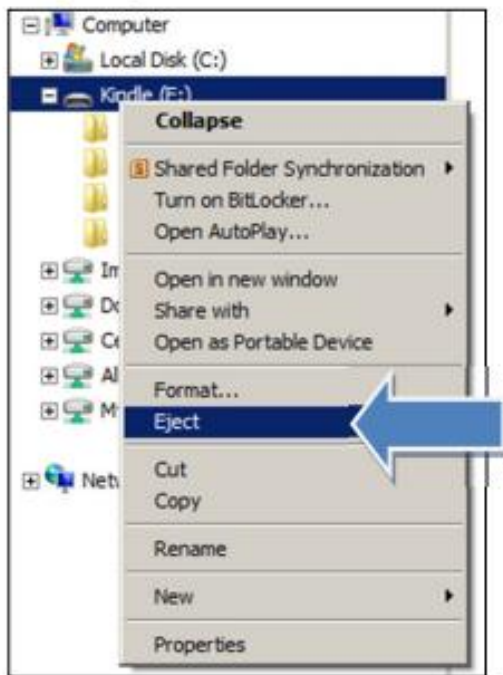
Computer
Local Disk (C:)
Kindle (E:)
In
Do
Co
Al
M
Netw

Collapse
Shared Folder Synchronization
Turn on BitLocker...
Open AutoPlay...
Open in new window
Share with
Open as Portable Device
Format...
Eject
Cut
Copy
Rename
New
Properties